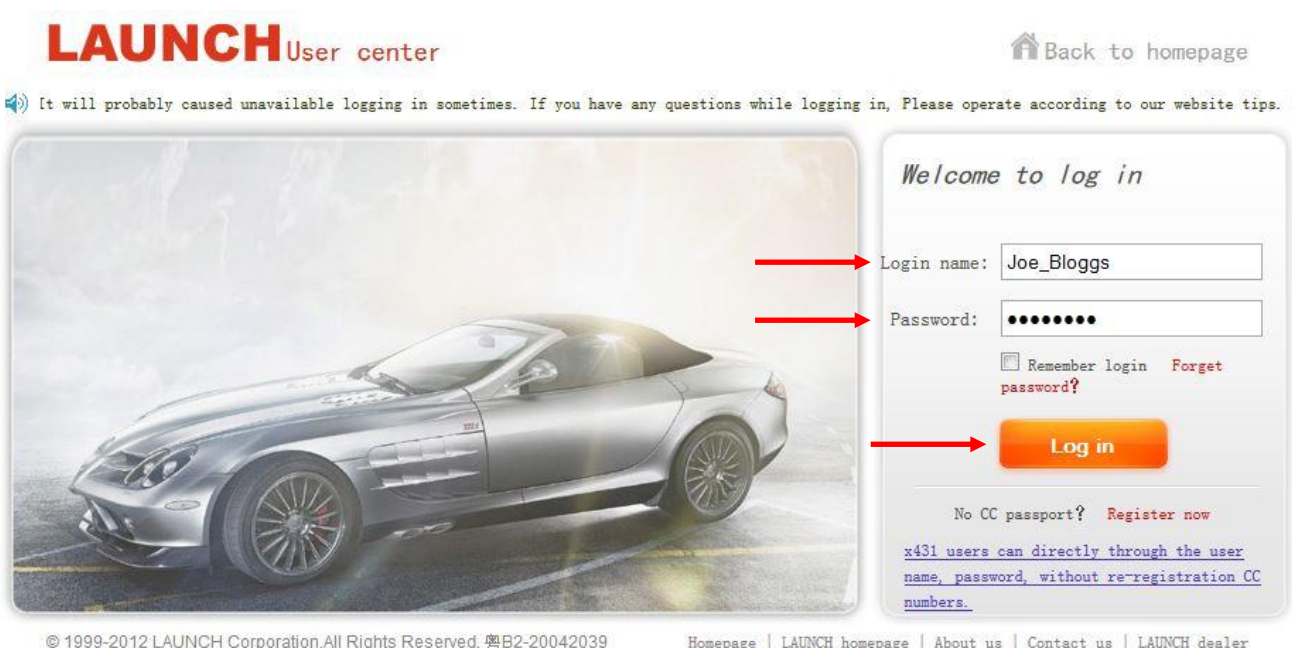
LAUNCH User center

Back to homepage

It will probably caused unavailable logging in sometimes. If you have any questions while logging in, Please operate according to our website tips.

Welcome to log in

Login name: Joe_Bloggs

Password: ••••••••

Remember login Forget password?

Log in

No CC passport? Register now

x431 users can directly through the user name, password, without re-registration CC numbers.

© 1999-2012 LAUNCH Corporation.All Rights Reserved. 粤B2-20042039

Homepage | LAUNCH homepage | About us | Contact us | LAUNCH dealer